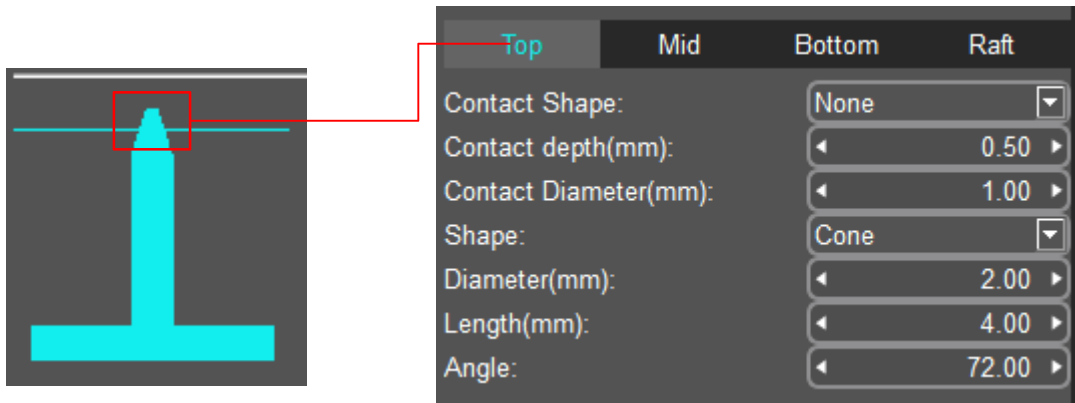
| Top | Mid | Bottom | Raft |
|---|---|---|---|

| | |
|---|---|
| Contact Shape: | None |
| Contact depth(mm): | 0.50 |
| Contact Diameter(mm): | 1.00 |
| Shape: | Cone |
| Diameter(mm): | 2.00 |
| Length(mm): | 4.00 |
| Angle: | 72.00 |